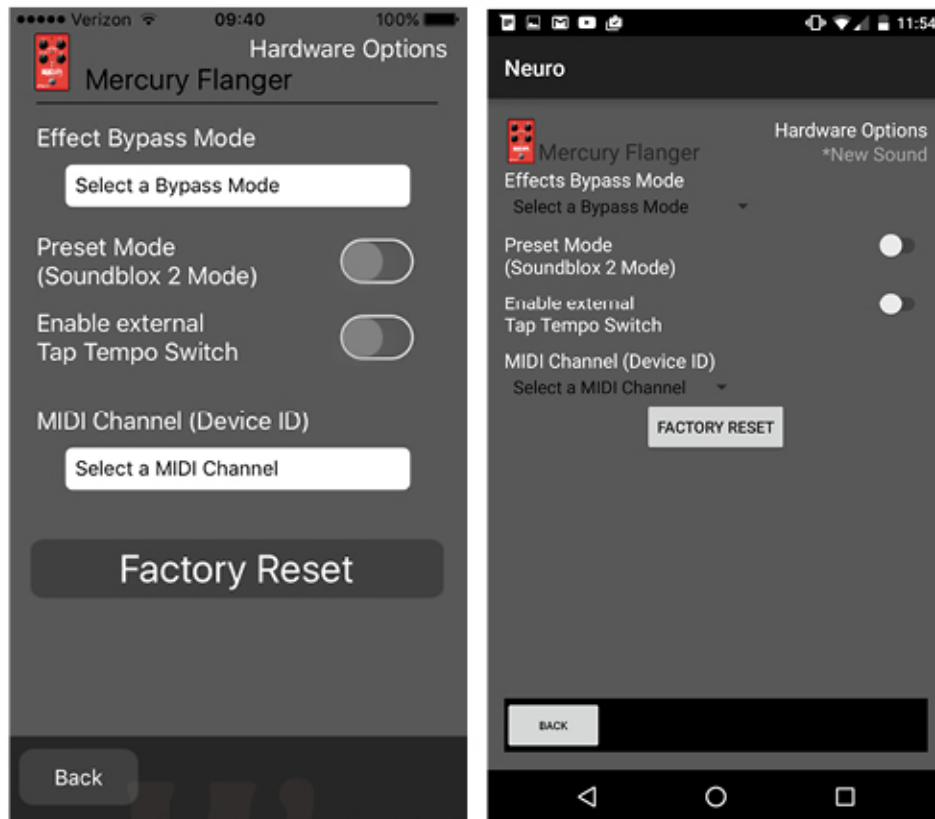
●●●●● Verizon 09:40 100%

Hardware Options

Mercury Flanger

Effect Bypass Mode

Select a Bypass Mode

Preset Mode (Soundblox 2 Mode)

Enable external Tap Tempo Switch

MIDI Channel (Device ID)

Select a MIDI Channel

Factory Reset

Back

11:54

Neuro

Hardware Options

Mercury Flanger

*New Sound

Effects Bypass Mode

Select a Bypass Mode

Preset Mode (Soundblox 2 Mode)

Enable external Tap Tempo Switch

MIDI Channel (Device ID)

Select a MIDI Channel

FACTORY RESET

BACK